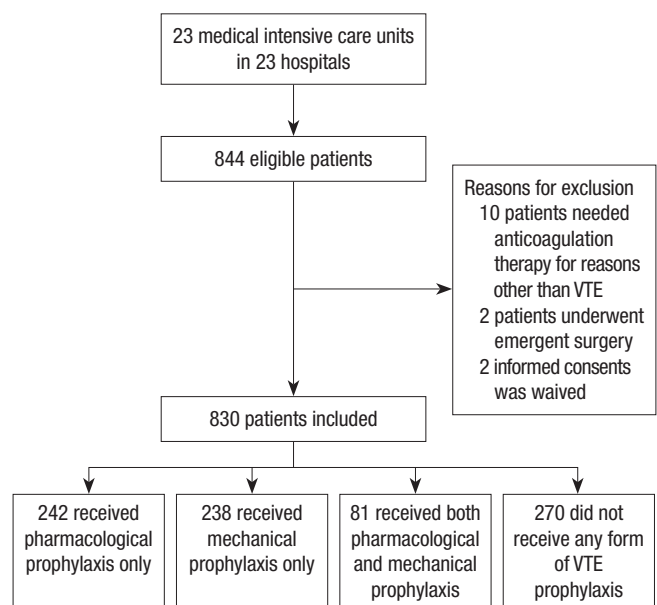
23 medical intensive care units in 23 hospitals

844 eligible patients

Reasons for exclusion
10 patients needed anticoagulation therapy for reasons other than VTE
2 patients underwent emergent surgery
2 informed consents was waived

830 patients included

242 received pharmacological prophylaxis only

238 received mechanical prophylaxis only

81 received both pharmacological and mechanical prophylaxis

270 did not receive any form of VTE prophylaxis